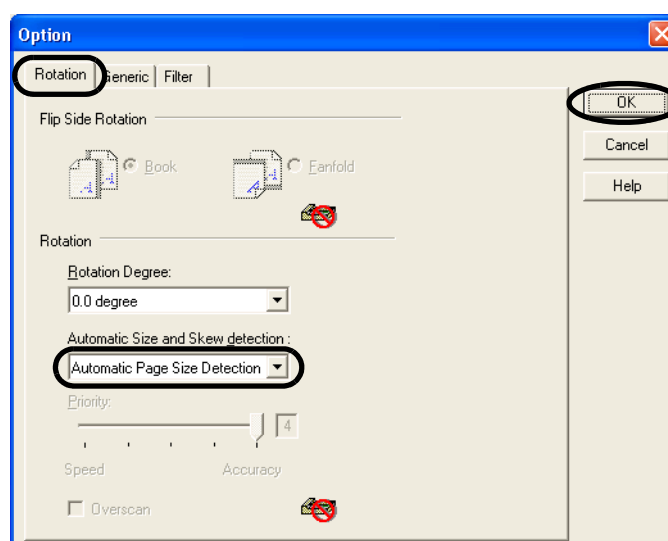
Option

Rotation | Generic | Filter

Flip Side Rotation

Book

Fanfold

Rotation

Rotation Degree:

0.0 degree

Automatic Size and Skew detection :

Automatic Page Size Detection

Priority:

4

Speed

Accuracy

Overscan

OK

Cancel

Help